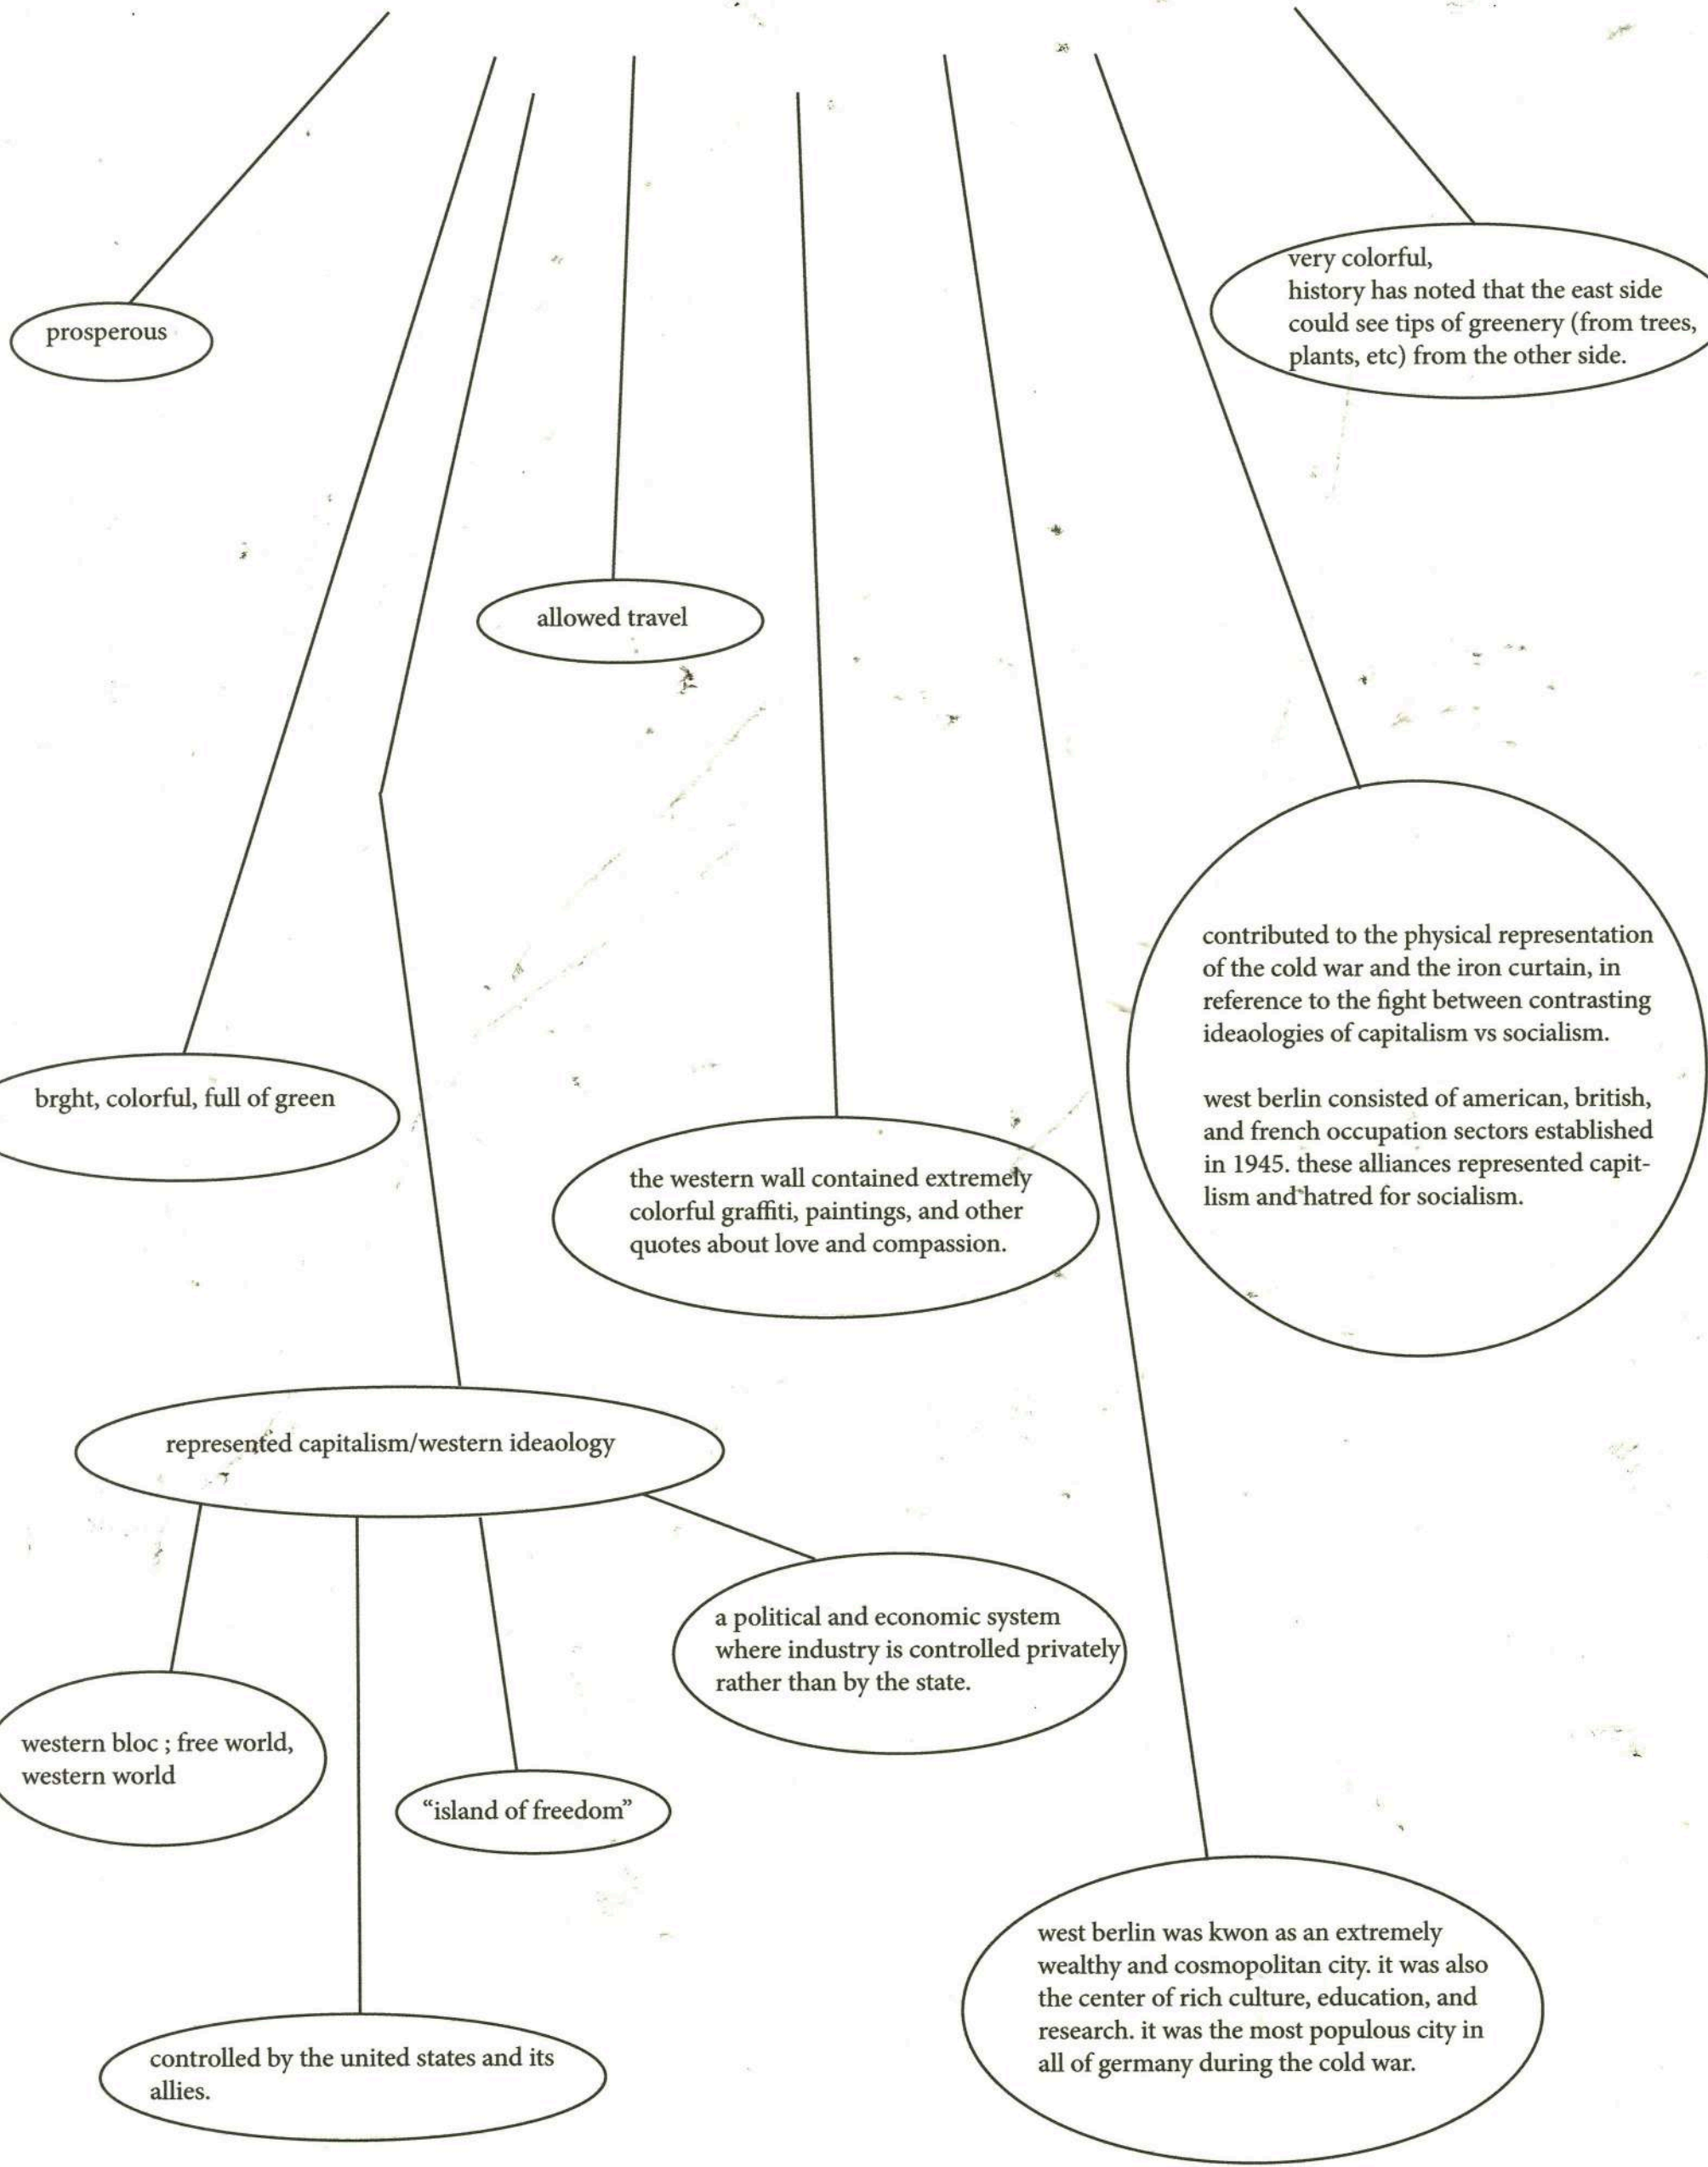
very colorful,
history has noted that the east side could see tips of greenery (from trees, plants, etc) from the other side.

prosperous

allowed travel

contributed to the physical representation of the cold war and the iron curtain, in reference to the fight between contrasting ideaologies of capitalism vs socialism.

west berlin consisted of american, british, and french occupation sectors established in 1945. these alliances represented capitlism and hatred for socialism.

brght, colorful, full of green

the western wall contained extremely colorful graffiti, paintings, and other quotes about love and compassion.

represented capitalism/western ideaology

a political and economic system where industry is controlled privately rather than by the state.

western bloc ; free world, western world

"island of freedom"

west berlin was kwon as an extremely wealthy and cosmopolitan city. it was also the center of rich culture, education, and research. it was the most populous city in all of germany during the cold war.

controlled by the united states and its allies.